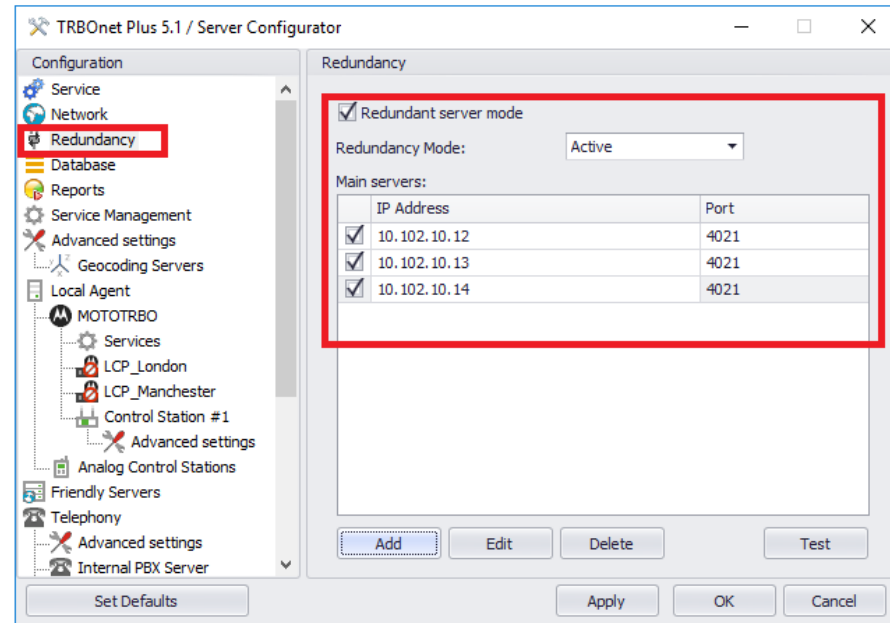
TRBOnet Plus 5.1 / Server Configurator

Configuration

Service
Network
Redundancy
Database
Reports
Service Management
Advanced settings
Geocoding Servers
Local Agent
MOTOTRBO
Services
LCP_London
LCP_Manchester
Control Station #1
Advanced settings
Analog Control Stations
Friendly Servers
Telephony
Advanced settings
Internal PBX Server

Redundancy

Redundant server mode

Redundancy Mode: Active

Main servers:

| | IP Address | Port |
|---|---|---|
| ☑ | 10.102.10.12 | 4021 |
| ☑ | 10.102.10.13 | 4021 |
| ☑ | 10.102.10.14 | 4021 |

Add Edit Delete Test

Set Defaults

Apply OK Cancel